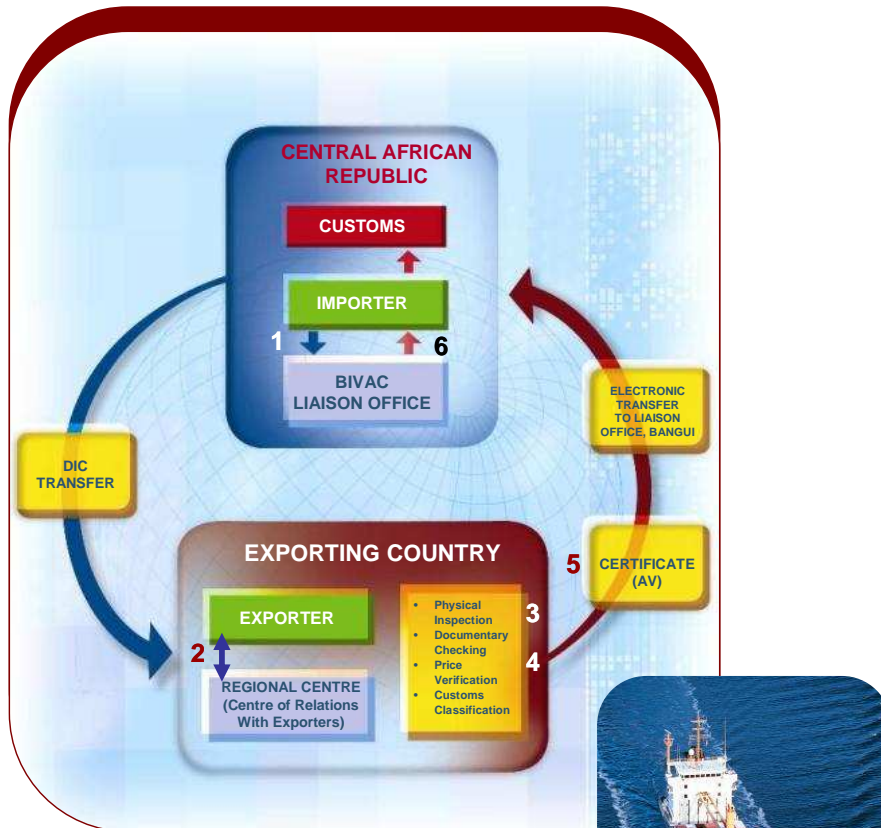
CENTRAL AFRICAN REPUBLIC

CUSTOMS

IMPORTER

1

6

BIVAC LIAISON OFFICE

ELECTRONIC TRANSFER TO LIAISON OFFICE, BANGUI

DIC TRANSFER

EXPORTING COUNTRY

5

CERTIFICATE (AV)

EXPORTER

2

REGIONAL CENTRE (Centre of Relations With Exporters)

- Physical Inspection
- Documentary Checking
- Price Verification
- Customs Classification

3

4